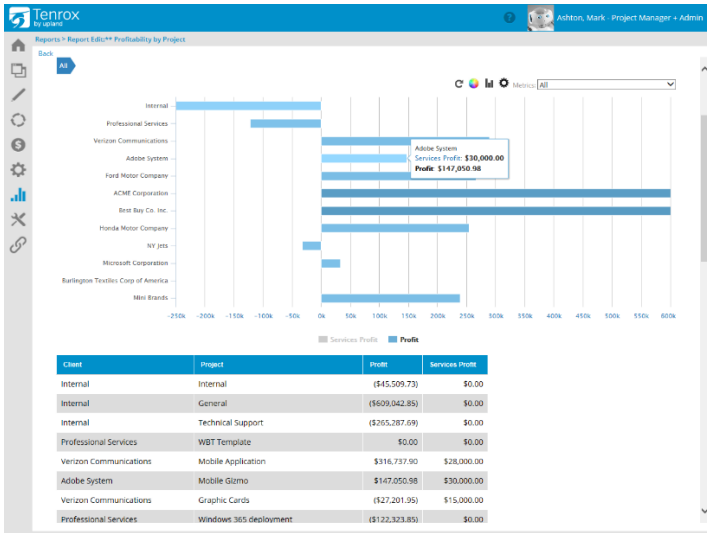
Tenrox by upland

Ashton, Mark - Project Manager + Admin

Reports > Report Edit: ** Profitability by Project

Back

All

Metrics All

Internal
Professional Services
Verizon Communications
Adobe System
Ford Motor Company
ACME Corporation
Best Buy Co. Inc.
Honda Motor Company
NY Jets
Microsoft Corporation
Burlington Textiles Corp of America
Mini Brands

Adobe System
Services Profit: $30,000.00
Profit: $147,050.98

-250k -200k -150k -100k -50k 0k 50k 100k 150k 200k 250k 300k 350k 400k 450k 500k 550k 600k

Services Profit Profit

| Client | Project | Profit | Services Profit |
|---|---|---|---|
| Internal | Internal | ($45,509.73) | $0.00 |
| Internal | General | ($609,042.85) | $0.00 |
| Internal | Technical Support | ($265,287.69) | $0.00 |
| Professional Services | WBT Template | $0.00 | $0.00 |
| Verizon Communications | Mobile Application | $316,737.90 | $28,000.00 |
| Adobe System | Mobile Gizmo | $147,050.98 | $30,000.00 |
| Verizon Communications | Graphic Cards | ($27,201.95) | $15,000.00 |
| Professional Services | Windows 365 deployment | ($122,323.85) | $0.00 |